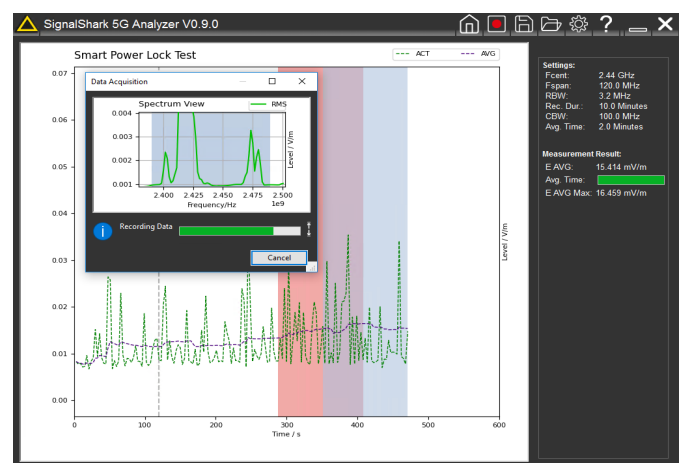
SignalShark 5G Analyzer V0.9.0

Smart Power Lock Test

ACT
AVG

0.07
0.06
0.05
0.04
0.03
0.02
0.01
0.00

0
100
200
300
400
500
600
Time / s

Level / V/m

Data Acquisition

Spectrum View
RMS
0.004
0.003
0.002
0.001
2.400
2.425
2.450
2.475
2.500
Frequency/Hz
1e9
Level / V/m

Recording Data

Cancel

Settings:
Fcent: 2.44 GHz
Fspan: 120.0 MHz
RBW: 3.2 MHz
Rec. Dur.: 10.0 Minutes
CBW: 100.0 MHz
Avg. Time: 2.0 Minutes

Measurement Result:
E AVG: 15.414 mV/m
Avg. Time:
E AVG Max: 16.459 mV/m